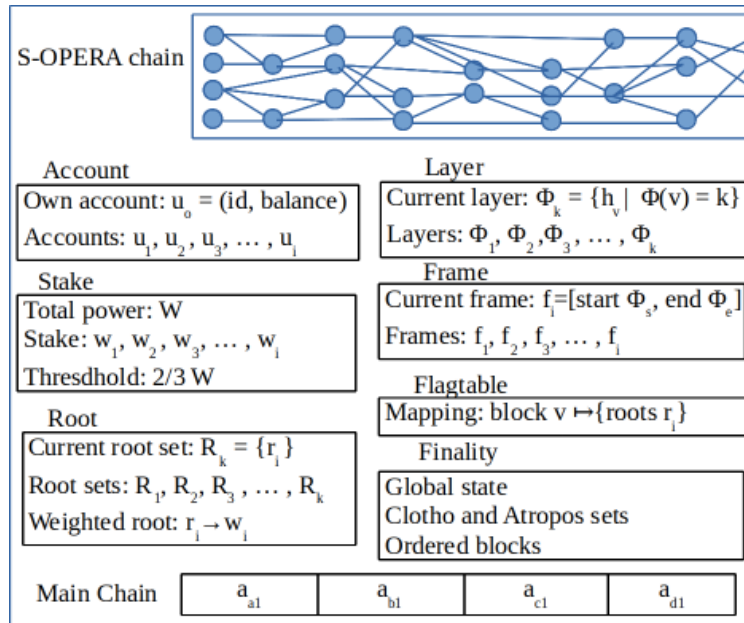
S-OPERA chain

Account

Own account: $u_o$ = (id, balance)

Accounts: $u_1, u_2, u_3, \dots, u_i$

Stake

Total power: W

Stake: $w_1, w_2, w_3, \dots, w_i$

Thresdhold: 2/3 W

Root

Current root set: $R_k = \{r_i\}$

Root sets: $R_1, R_2, R_3, \dots, R_k$

Weighted root: $r_i \rightarrow w_i$

Layer

Current layer: $\Phi_k = \{h_v \mid \Phi(v) = k\}$

Layers: $\Phi_1, \Phi_2, \Phi_3, \dots, \Phi_k$

Frame

Current frame: $f_i$=[start $\Phi_s$, end $\Phi_e$]

Frames: $f_1, f_2, f_3, \dots, f_i$

Flagtable

Mapping: block v $\mapsto$\{roots $r_i$\}

Finality

Global state

Clotho and Atropos sets

Ordered blocks

Main Chain

| $a_{a1}$ | $a_{b1}$ | $a_{c1}$ | $a_{d1}$ |
|---|---|---|---|